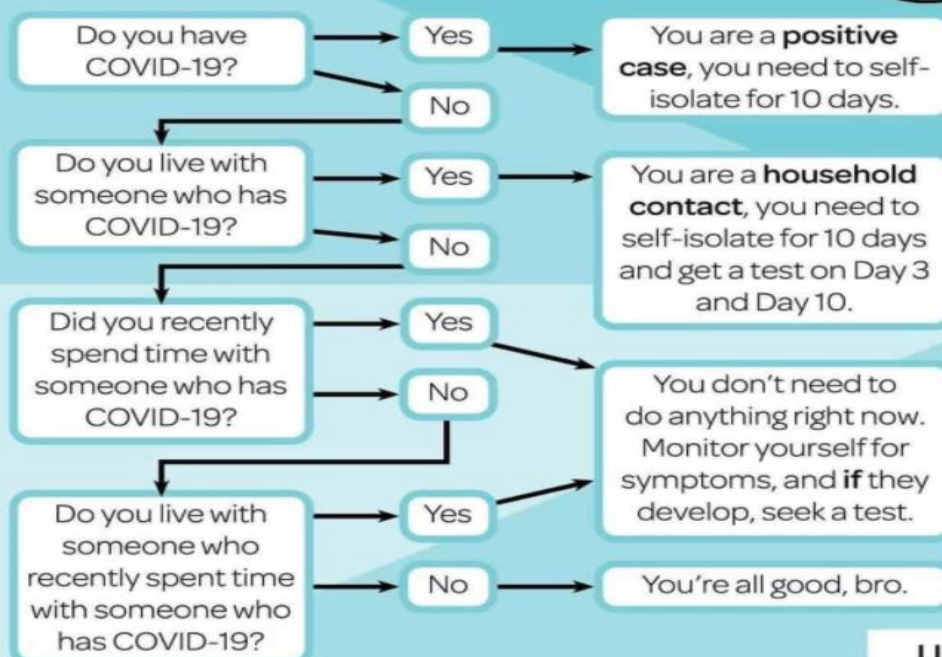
Do you have COVID-19?

Yes

No

You are a **positive case**, you need to self-isolate for 10 days.

Do you live with someone who has COVID-19?

Yes

No

You are a **household contact**, you need to self-isolate for 10 days and get a test on Day 3 and Day 10.

Did you recently spend time with someone who has COVID-19?

Yes

No

You don't need to do anything right now. Monitor yourself for symptoms, and **if** they develop, seek a test.

Do you live with someone who recently spent time with someone who has COVID-19?

Yes

No

You're all good, bro.

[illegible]